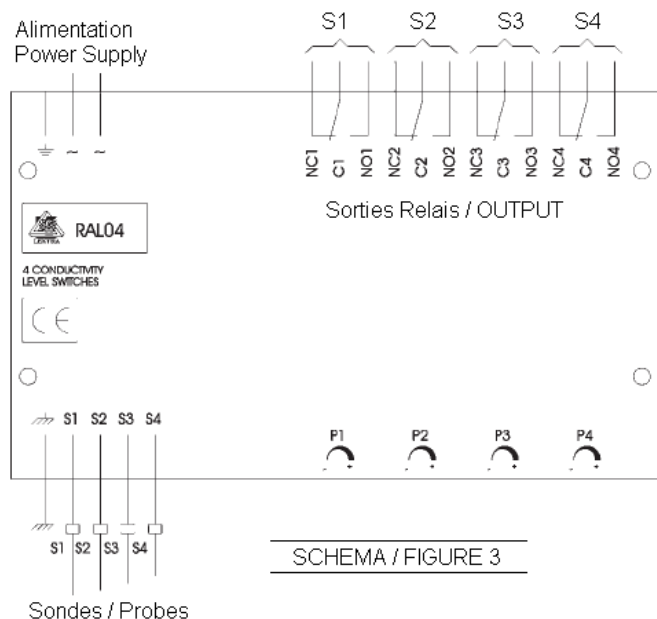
Alimentation
Power Supply

S1 S2 S3 S4

~ ~

NC1 C1 NO1 NC2 C2 NO2 NC3 C3 NO3 NC4 C4 NO4

Sorties Relais / OUTPUT

LEXTRA

RAL04

4 CONDUCTIVITY
LEVEL SWITCHES

CE

S1 S2 S3 S4

P1 P2 P3 P4

- + - + - + - +

S1 S2 S3 S4

SCHEMA / FIGURE 3

Sondes / Probes